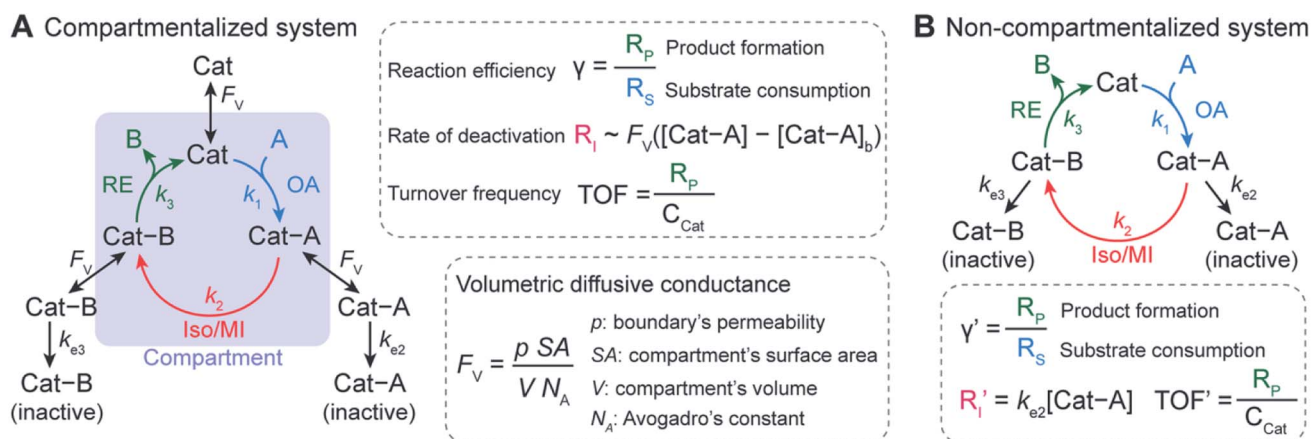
A Compartmentalized system

Cat

$F_V$

B

Cat

A

RE

$k_3$

$k_1$

OA

Cat−B

Cat−A

$F_V$

$F_V$

$k_2$

Iso/MI

Cat−B

Cat−A

$k_{e3}$

$k_{e2}$

Compartment

Cat−B
(inactive)

Cat−A
(inactive)

Reaction efficiency $\gamma = \frac{R_P}{R_S}$ Product formation Substrate consumption

Rate of deactivation $R_I \sim F_V([\text{Cat−A}] - [\text{Cat−A}]_b)$

Turnover frequency $TOF = \frac{R_P}{C_{Cat}}$

Volumetric diffusive conductance

$F_V = \frac{p\,SA}{V\,N_A}$

$p$: boundary's permeability
$SA$: compartment's surface area
$V$: compartment's volume
$N_A$: Avogadro's constant

B Non-compartmentalized system

B

Cat

A

RE

$k_3$

$k_1$

OA

Cat−B

Cat−A

$k_{e3}$

$k_{e2}$

$k_2$

Iso/MI

Cat−B
(inactive)

Cat−A
(inactive)

$\gamma' = \frac{R_P}{R_S}$ Product formation Substrate consumption

$R_I' = k_{e2}[\text{Cat−A}]$ $TOF' = \frac{R_P}{C_{Cat}}$